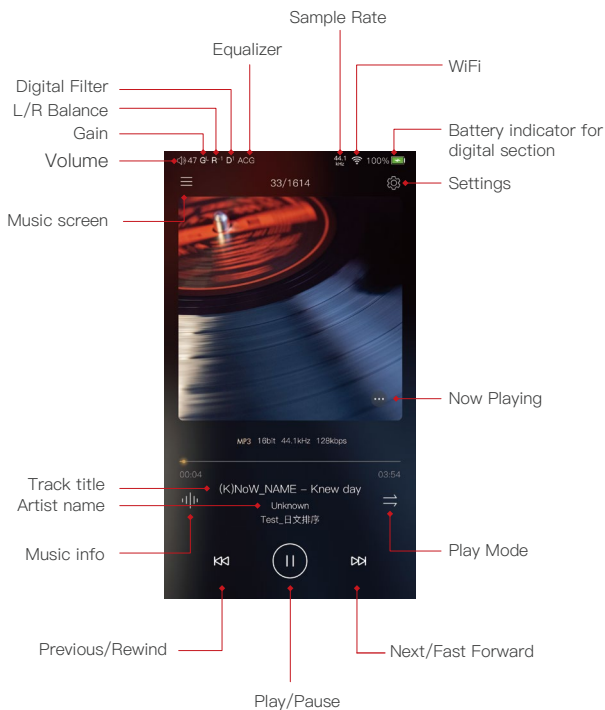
Sample Rate

Equalizer

WiFi

Digital Filter

L/R Balance

Battery indicator for digital section

Gain

Volume

47 G L R 1 D 1 ACG

44.1 kHz

100%

33/1614

Settings

Music screen

Now Playing

MP3 16bit 44.1kHz 128kbps

00:04

03:54

Track title

(K)NoW_NAME – Knew day

Artist name

Unknown

Test_日文排序

Music info

Play Mode

Previous/Rewind

Next/Fast Forward

Play/Pause